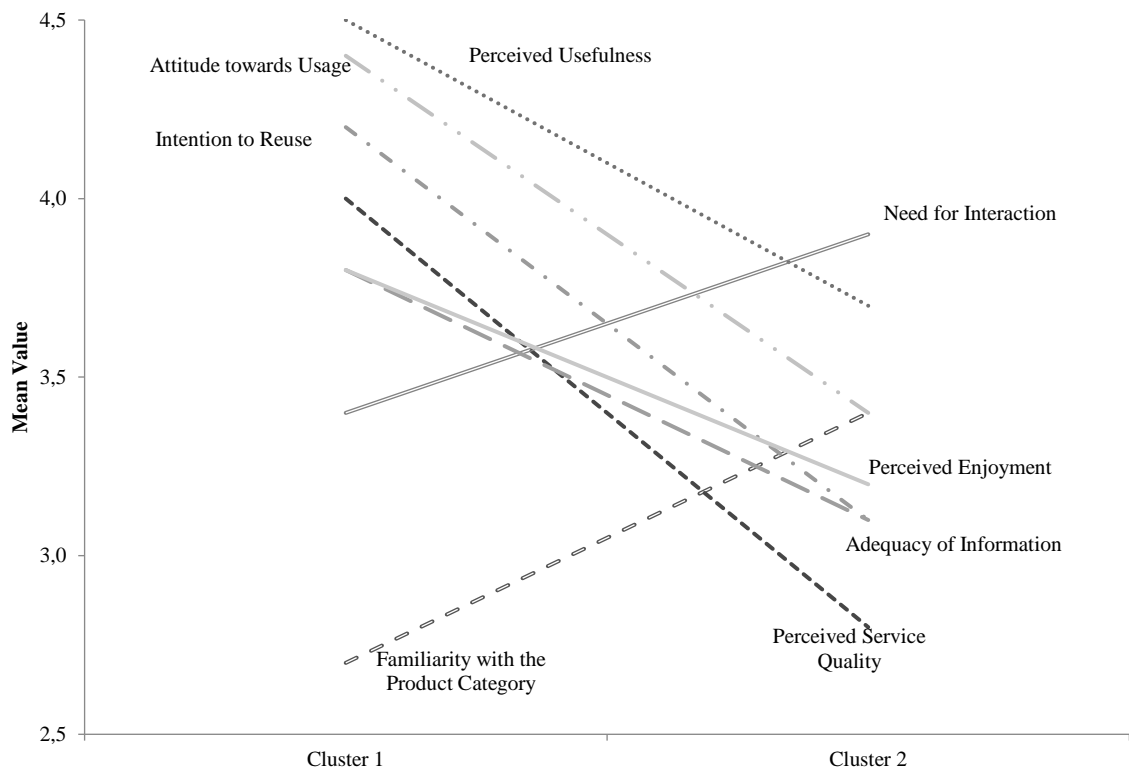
4,5
4,0
3,5
3,0
2,5
Mean Value
Perceived Usefulness
Attitude towards Usage
Intention to Reuse
Need for Interaction
Perceived Enjoyment
Adequacy of Information
Perceived Service Quality
Familiarity with the Product Category
Cluster 1
Cluster 2